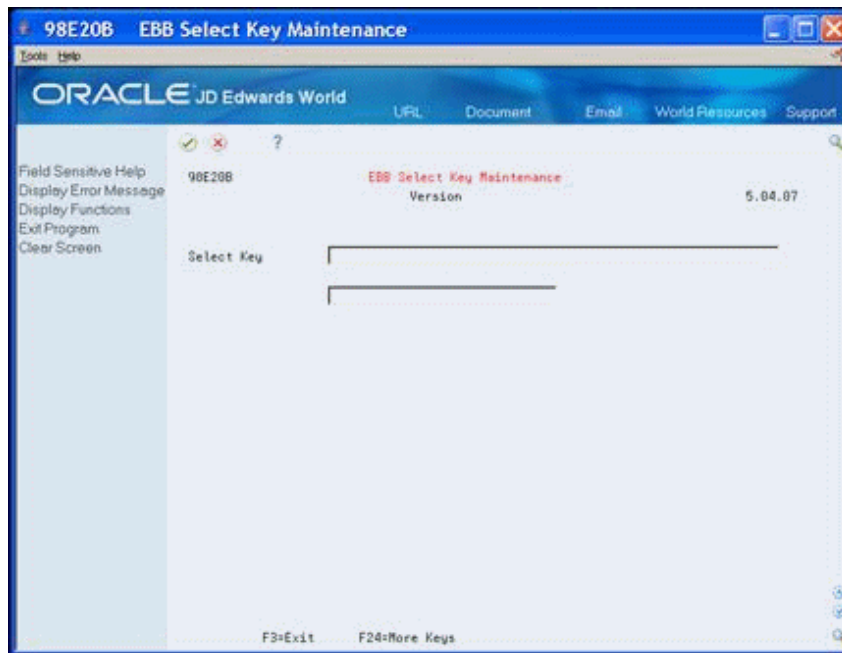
98E20B EBB Select Key Maintenance

Tools Help

ORACLE JD Edwards World

URL Document Email World Resources Support

?

Field Sensitive Help
Display Error Message
Display Functions
Exit Program
Clear Screen

98E20B EBB Select Key Maintenance
Version 5.04.07

Select Key

F3=Exit F24=More Keys